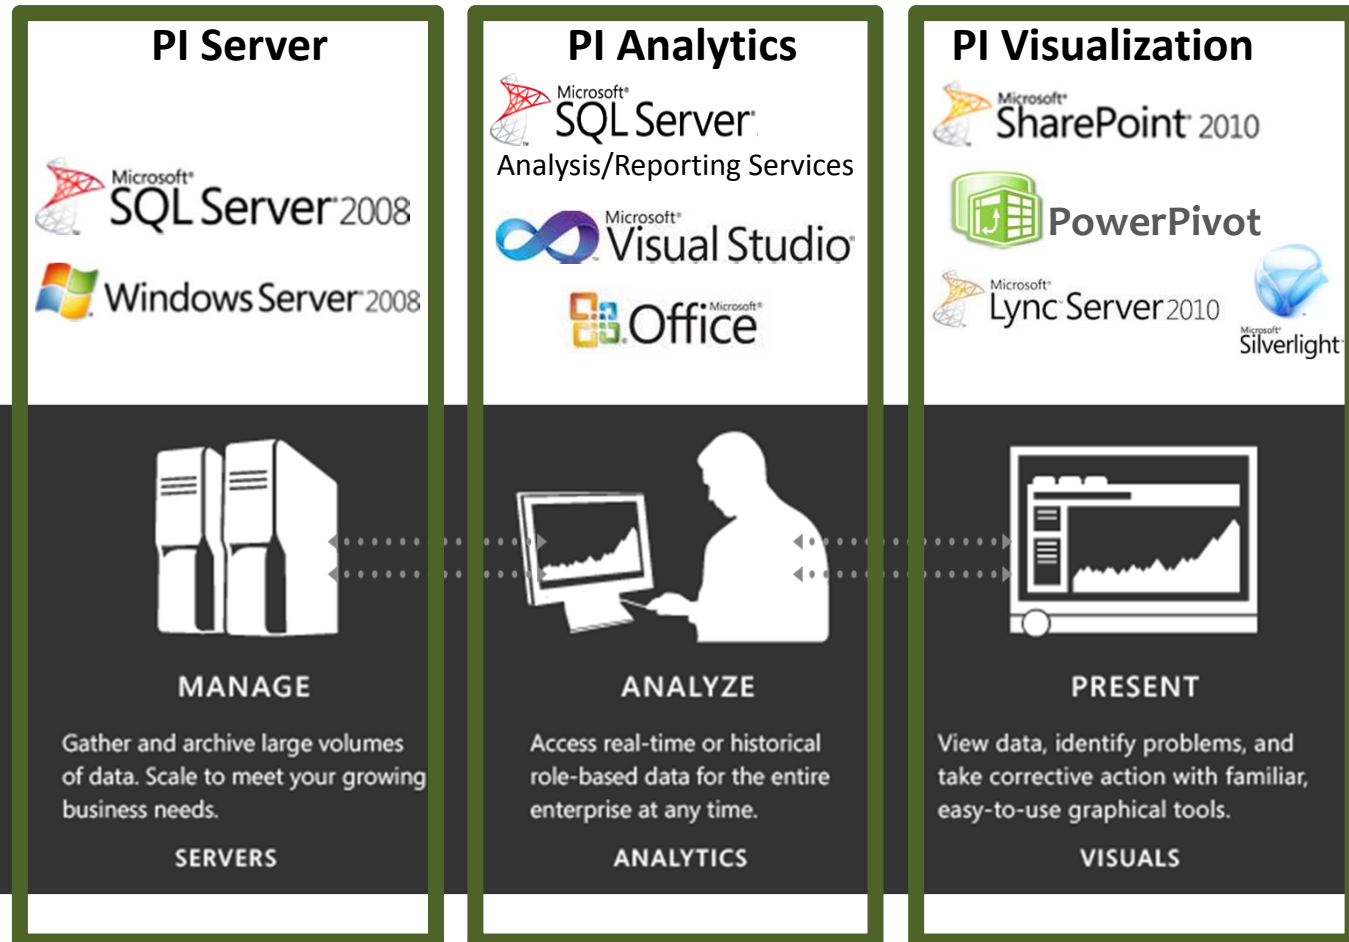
PI Server

Microsoft® SQL Server® 2008

Windows Server® 2008

MANAGE

Gather and archive large volumes of data. Scale to meet your growing business needs.

SERVERS

PI Analytics

Microsoft® SQL Server®

Analysis/Reporting Services

Microsoft® Visual Studio®

Microsoft® Office

ANALYZE

Access real-time or historical role-based data for the entire enterprise at any time.

ANALYTICS

PI Visualization

Microsoft® SharePoint® 2010

PowerPivot

Microsoft® Lync Server 2010

Microsoft® Silverlight®

PRESENT

View data, identify problems, and take corrective action with familiar, easy-to-use graphical tools.

VISUALS